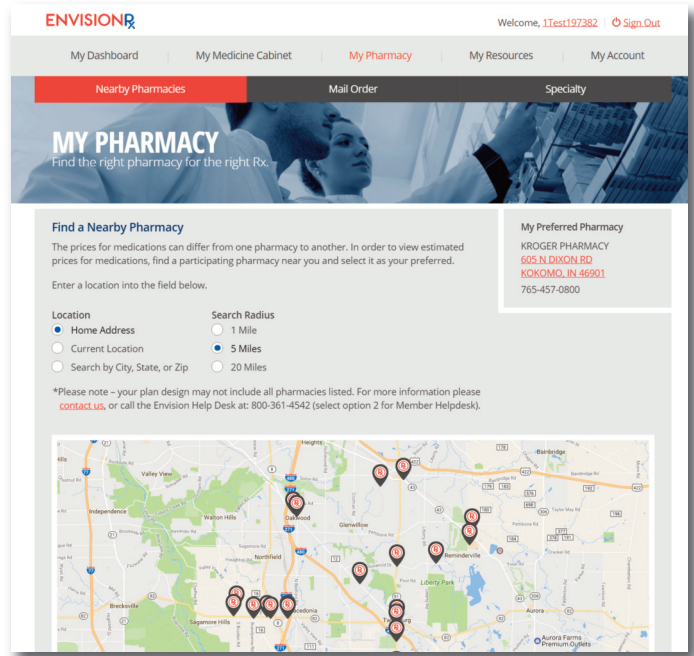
ENVISIONRx

Welcome, 1Test197382 | Sign Out

My Dashboard | My Medicine Cabinet | My Pharmacy | My Resources | My Account

Nearby Pharmacies | Mail Order | Specialty

MY PHARMACY
Find the right pharmacy for the right Rx.

Find a Nearby Pharmacy

The prices for medications can differ from one pharmacy to another. In order to view estimated prices for medications, find a participating pharmacy near you and select it as your preferred.

Enter a location into the field below.

Location
Home Address
Current Location
Search by City, State, or Zip

Search Radius
1 Mile
5 Miles
20 Miles

*Please note – your plan design may not include all pharmacies listed. For more information please contact us, or call the Envision Help Desk at: 800-361-4542 (select option 2 for Member Helpdesk).

My Preferred Pharmacy
KROGER PHARMACY
605 N DIXON RD
KOKOMO, IN 46901
765-457-0800

Heights
Bainbridge
Valley View
Independence
Walton Hills
Oakwood
Glenwillow
Reminderville
Northfield
Liberty Park
Brecksville
Sagamore Hills
Macedonia
Twinsburg
Aurora
Aurora Farms Premium Outlets